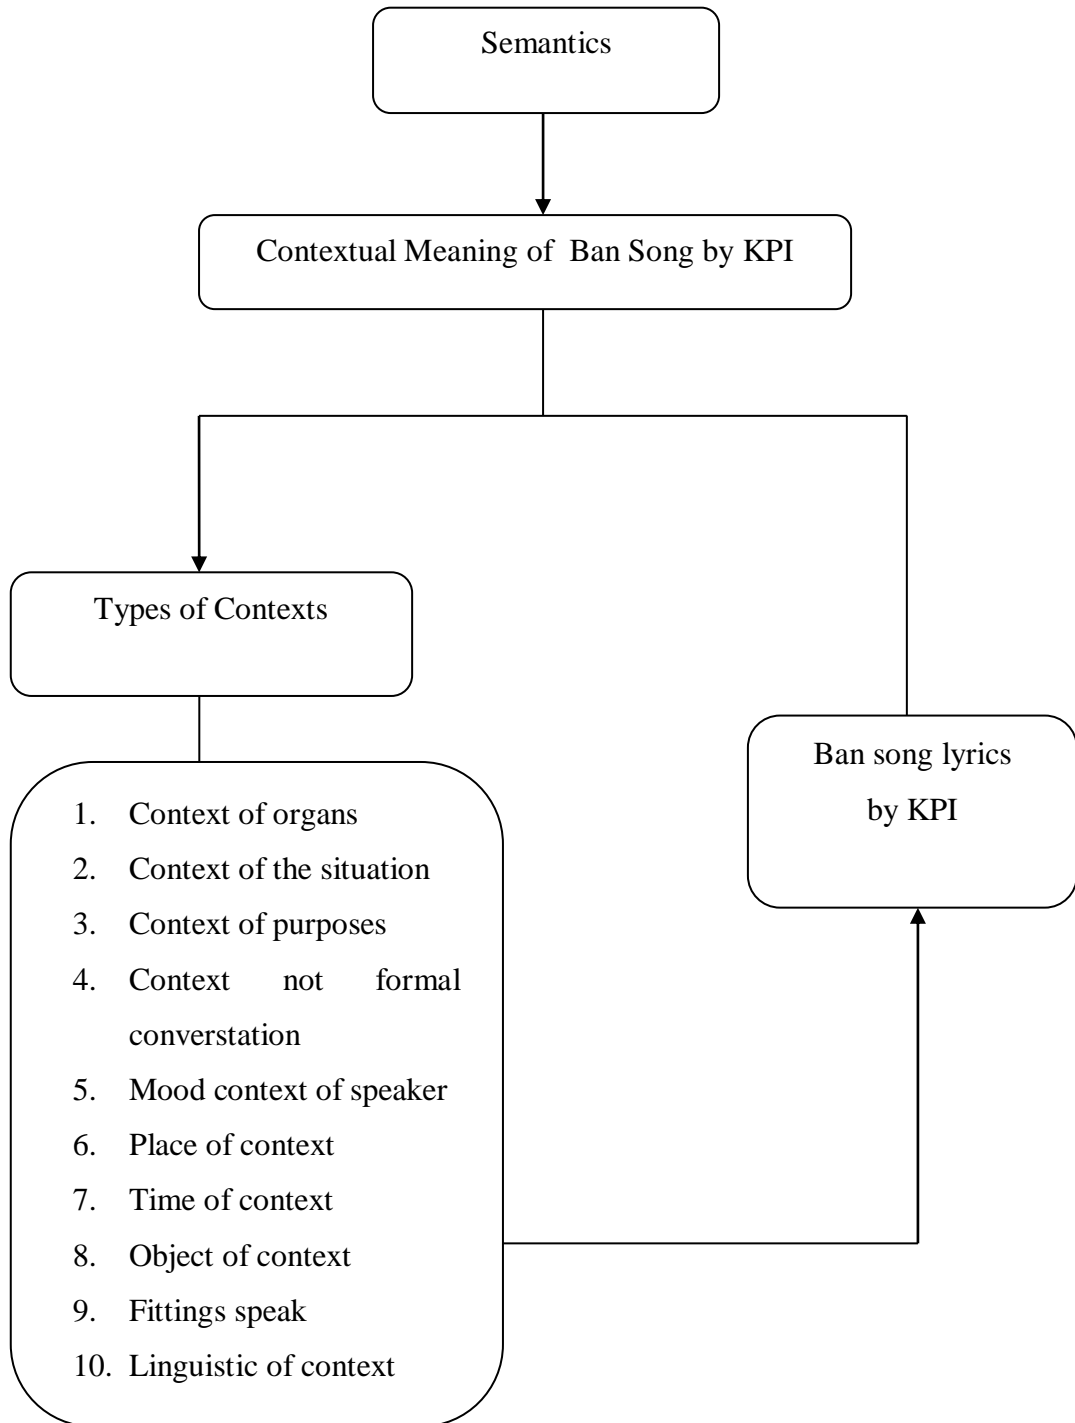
Semantics

Contextual Meaning of Ban Song by KPI

Types of Contexts

1. Context of organs
2. Context of the situation
3. Context of purposes
4. Context not formal converstation
5. Mood context of speaker
6. Place of context
7. Time of context
8. Object of context
9. Fittings speak
10. Linguistic of context

Ban song lyrics by KPI